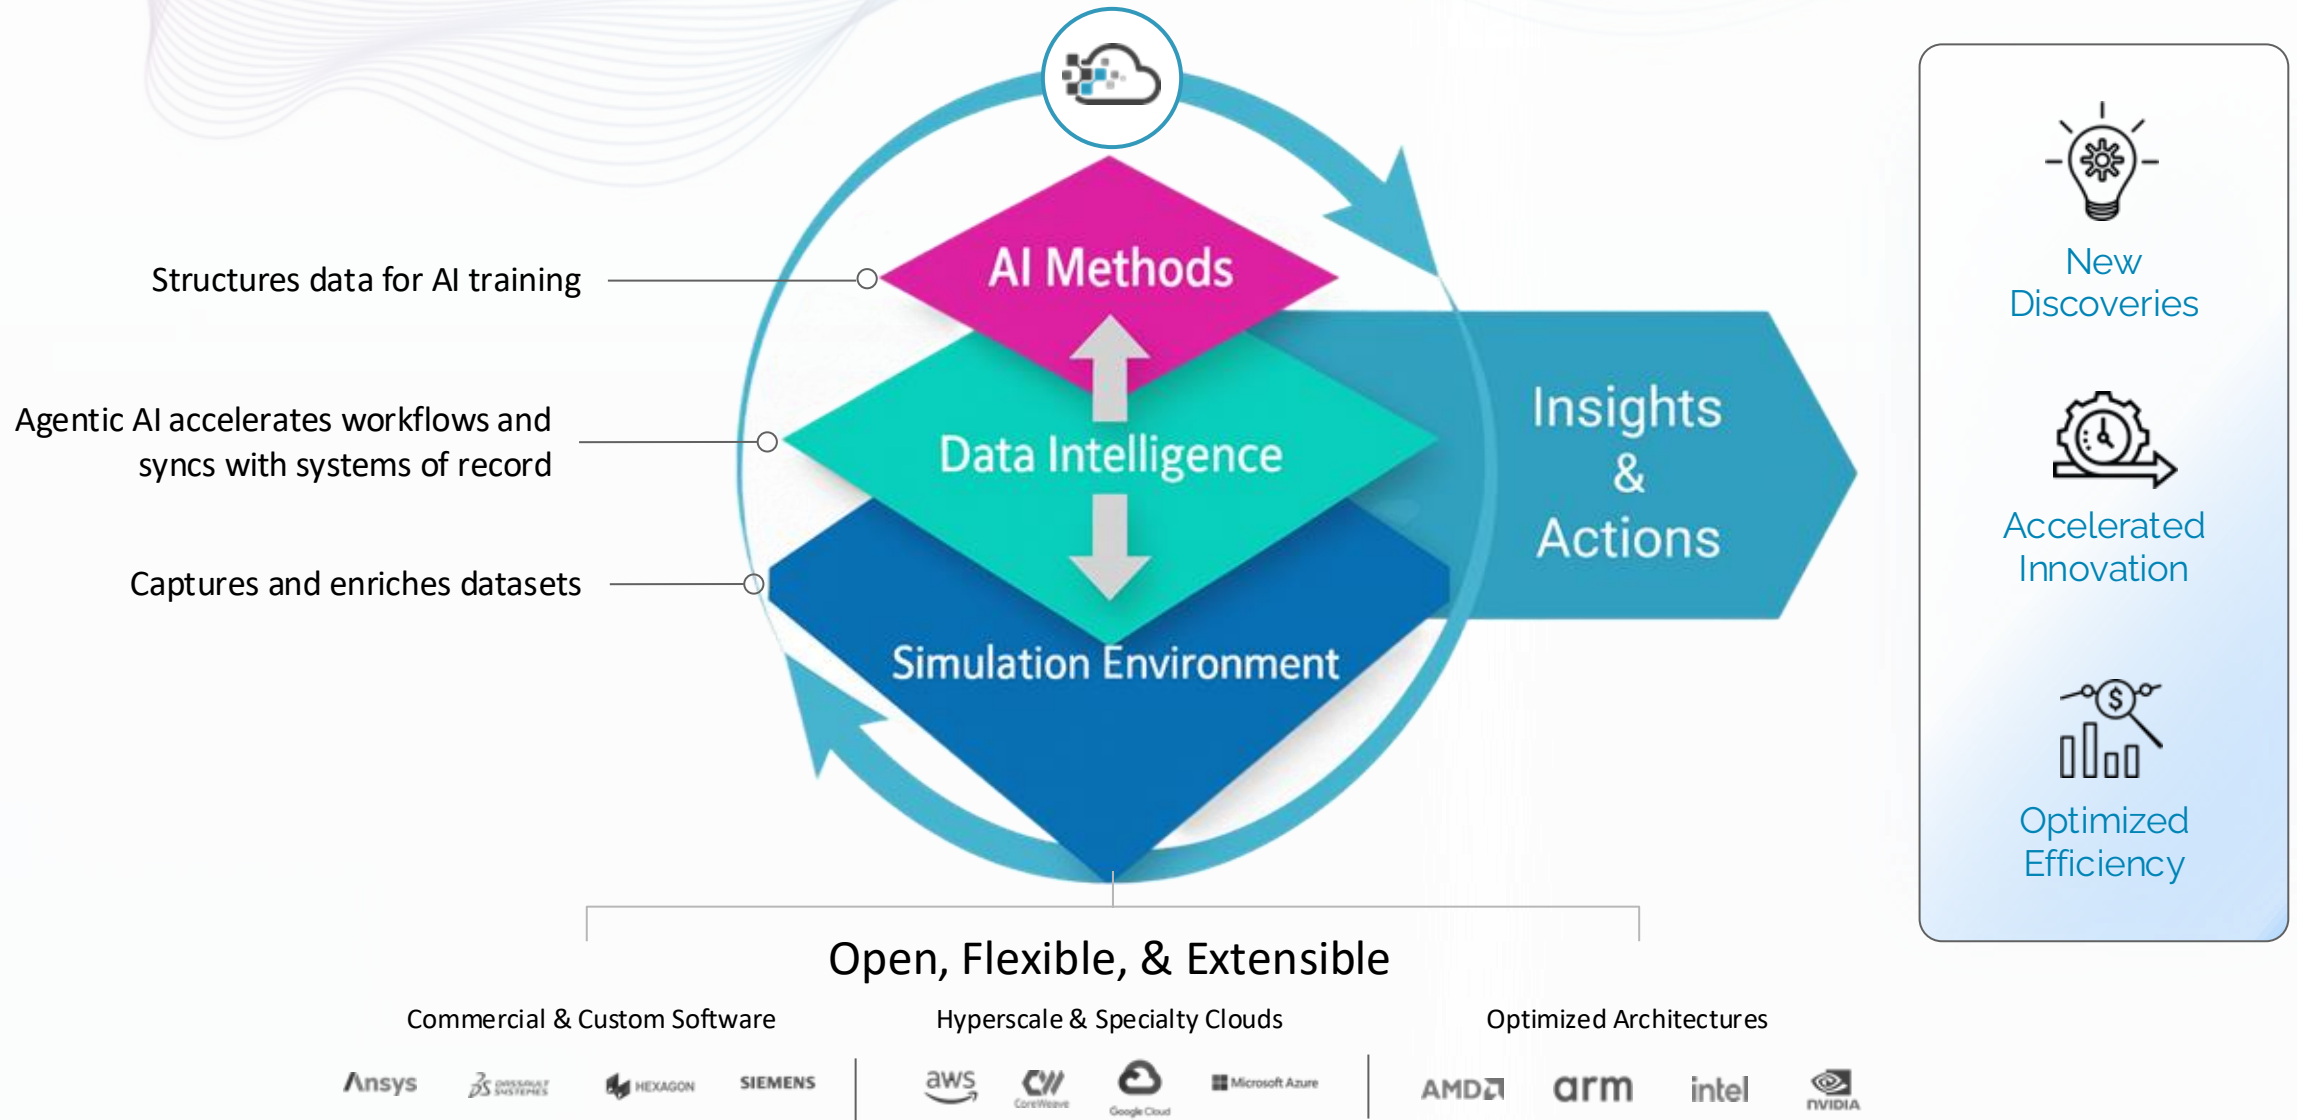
Structures data for AI training

Agentic AI accelerates workflows and syncs with systems of record

Captures and enriches datasets

AI Methods

Data Intelligence

Simulation Environment

Insights & Actions

New Discoveries

Accelerated Innovation

Optimized Efficiency

Open, Flexible, & Extensible

Commercial & Custom Software

Hyperscale & Specialty Clouds

Optimized Architectures

Ansys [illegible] HEXAGON SIEMENS

aws CoreWeave Google Cloud Microsoft Azure

AMD arm intel NVIDIA